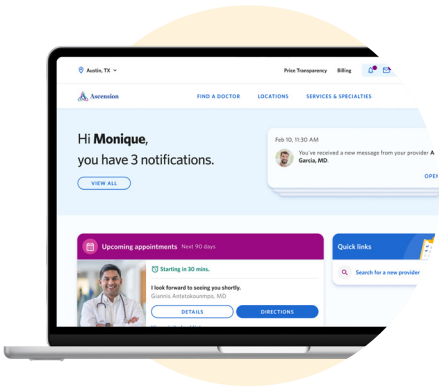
Austin, TX

Price Transparency Billing

Ascension

FIND A DOCTOR LOCATIONS SERVICES & SPECIALTIES

Hi **Monique**, you have 3 notifications.

VIEW ALL

Feb 10, 11:30 AM

You've received a new message from your provider A. Garcia, MD.

OPE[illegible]

Upcoming appointments Next 90 days

Starting in 30 mins.

I look forward to seeing you shortly.

Giannis Antetokounmpo, MD

DETAILS

DIRECTIONS

Quick links

Search for a new provider